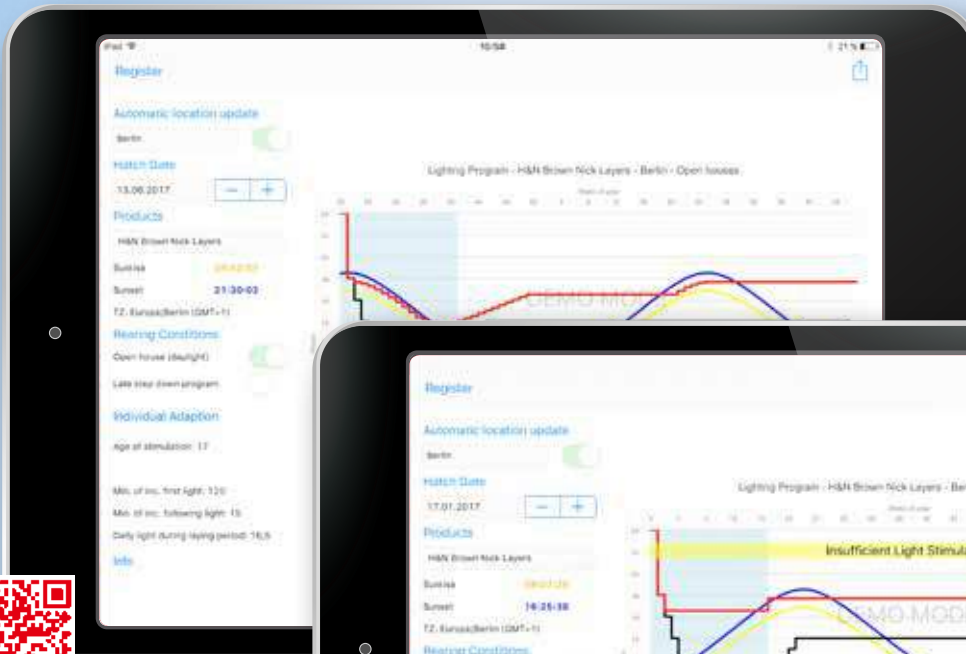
iPad
10:54
21%
Register
Automatic location update
Berlin
Hatch Date
13.06.2017
−
+
Products
H&N Brown Nick Layers
Sunrise
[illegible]
Sunset
21:30:03
TZ: Europe/Berlin (GMT+1)
Rearing Conditions
Open house (daylight)
Late step down program
Individual Adaption
Age of stimulation: 17
Min. of inc. first light: 120
Min. of inc. following light: 15
Daily light during laying period: 16,5
Info
Lighting Program - H&N Brown Nick Layers - Berlin - Open houses
DEMO MODE

Register
Automatic location update
Berlin
Hatch Date
17.01.2017
−
+
Products
H&N Brown Nick Layers
Sunrise
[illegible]
Sunset
16:25:38
TZ: Europe/Berlin (GMT+1)
Rearing Conditions
Lighting Program - H&N Brown Nick Layers - Ber
Insufficient Light Stimula
DEMO MOD